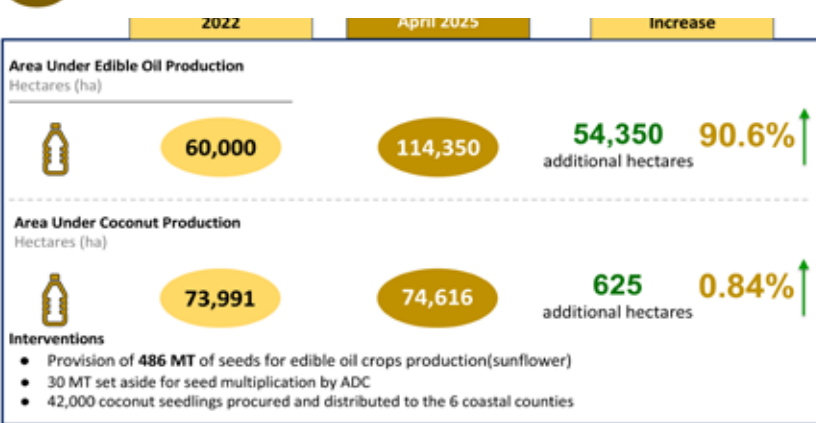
| 2022 | April 2025 | Increase |
|---|---|---|

Area Under Edible Oil Production
Hectares (ha)

60,000

114,350

54,350
additional hectares

90.6%

Area Under Coconut Production
Hectares (ha)

73,991

74,616

625
additional hectares

0.84%

Interventions

- Provision of 486 MT of seeds for edible oil crops production(sunflower)
- 30 MT set aside for seed multiplication by ADC
- 42,000 coconut seedlings procured and distributed to the 6 coastal counties